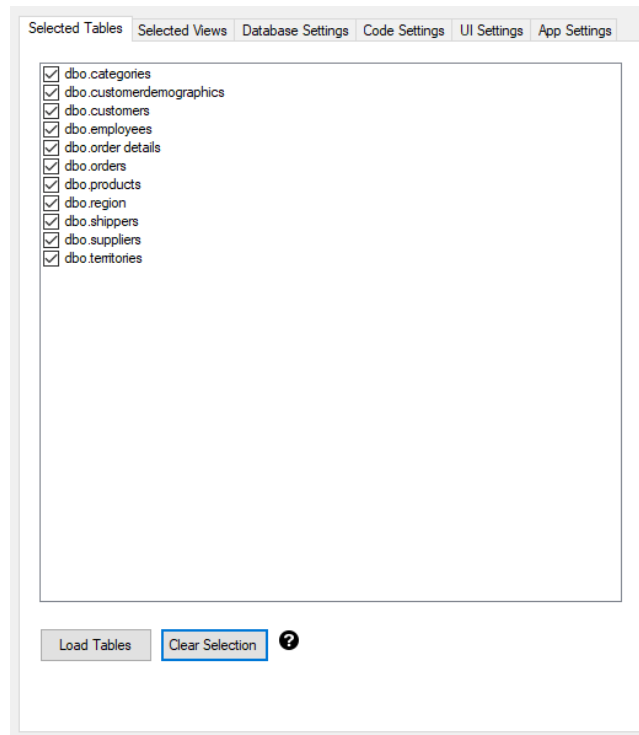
Selected Tables | Selected Views | Database Settings | Code Settings | UI Settings | App Settings

☑ dbo.categories
☑ dbo.customerdemographics
☑ dbo.customers
☑ dbo.employees
☑ dbo.order details
☑ dbo.orders
☑ dbo.products
☑ dbo.region
☑ dbo.shippers
☑ dbo.suppliers
☑ dbo.territories

Load Tables
Clear Selection
?